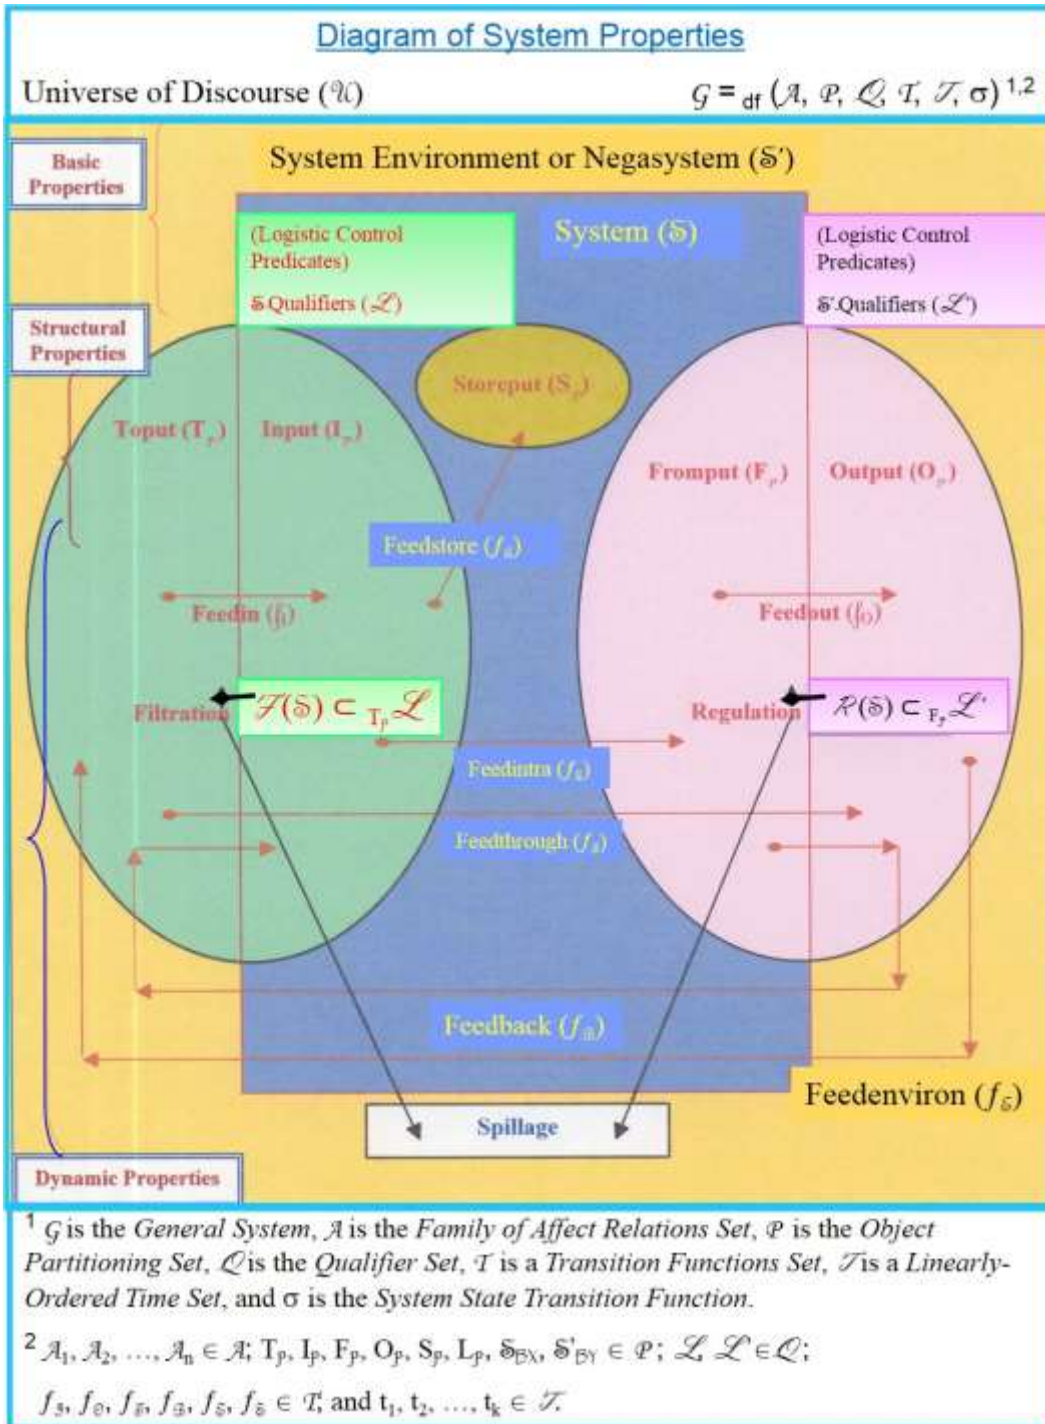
Diagram of System Properties

Universe of Discourse ($\mathcal{U}$)

$\mathcal{G} =_{df} (\mathcal{A}, \mathcal{P}, \mathcal{Q}, \mathcal{T}, \mathcal{T}, \sigma)^{1,2}$

Basic Properties

System Environment or Negasystem ($\mathbb{S}'$)

System ($\mathbb{S}$)

(Logistic Control Predicates)

$\mathbb{S}$ Qualifiers ($\mathcal{L}$)

(Logistic Control Predicates)

$\mathbb{S}'$ Qualifiers ($\mathcal{L}'$)

Structural Properties

Storeput ($S_p$)

Toput ($T_p$)

Input ($I_p$)

Fromput ($F_p$)

Output ($O_p$)

Feedstore ($f_s$)

Feedin ($f_I$)

Feedout ($f_O$)

Filtration

$\mathcal{F}(\mathbb{S}) \subset_{T_p} \mathcal{L}$

Regulation

$\mathcal{R}(\mathbb{S}) \subset_{F_p} \mathcal{L}'$

Feedintra ($f_s$)

Feedthrough ($f_t$)

Feedback ($f_B$)

Feedenviron ($f_{\mathbb{S}}$)

Spillage

Dynamic Properties

$^1$ $\mathcal{G}$ is the General System, $\mathcal{A}$ is the Family of Affect Relations Set, $\mathcal{P}$ is the Object Partitioning Set, $\mathcal{Q}$ is the Qualifier Set, $\mathcal{T}$ is a Transition Functions Set, $\mathcal{T}$ is a Linearly-Ordered Time Set, and $\sigma$ is the System State Transition Function.

$^2$ $\mathcal{A}_1, \mathcal{A}_2, \ldots, \mathcal{A}_n \in \mathcal{A}$; $T_p, I_p, F_p, O_p, S_p, L_p, \mathbb{S}_{BX}, \mathbb{S}'_{BY} \in \mathcal{P}$; $\mathcal{L}, \mathcal{L}' \in \mathcal{Q}$;

$f_s, f_{\emptyset}, f_{\mathbb{S}}, f_B, f_{\mathbb{S}}, f_{\mathbb{S}} \in \mathcal{T}$; and $t_1, t_2, \ldots, t_k \in \mathcal{T}$.